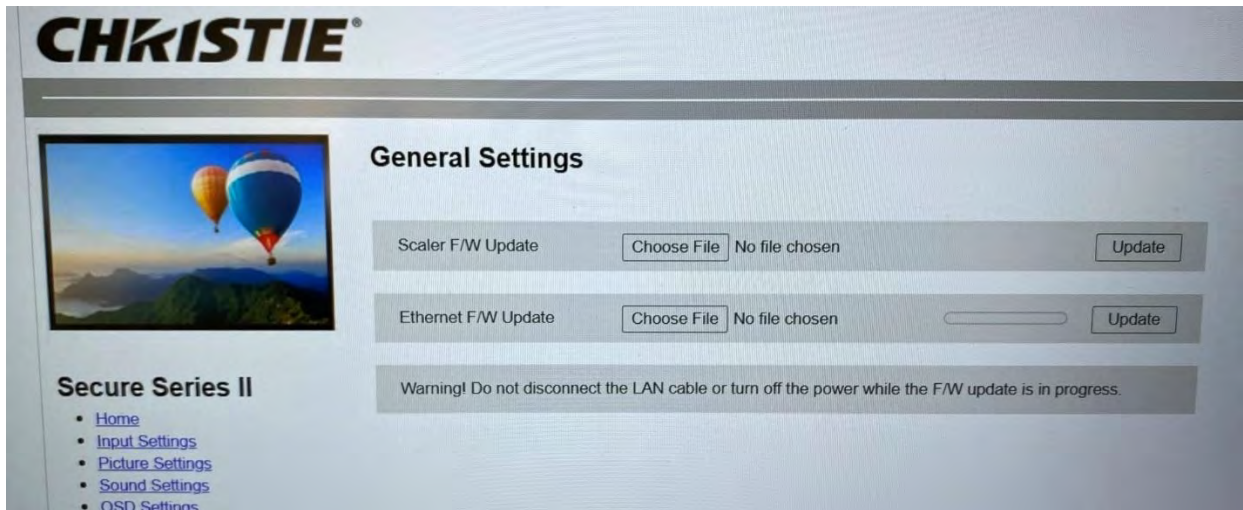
CHRISTIE®

General Settings

Scaler F/W Update Choose File No file chosen Update

Ethernet F/W Update Choose File No file chosen Update

Warning! Do not disconnect the LAN cable or turn off the power while the F/W update is in progress.

Secure Series II

- Home
- Input Settings
- Picture Settings
- Sound Settings
- OSD Settings